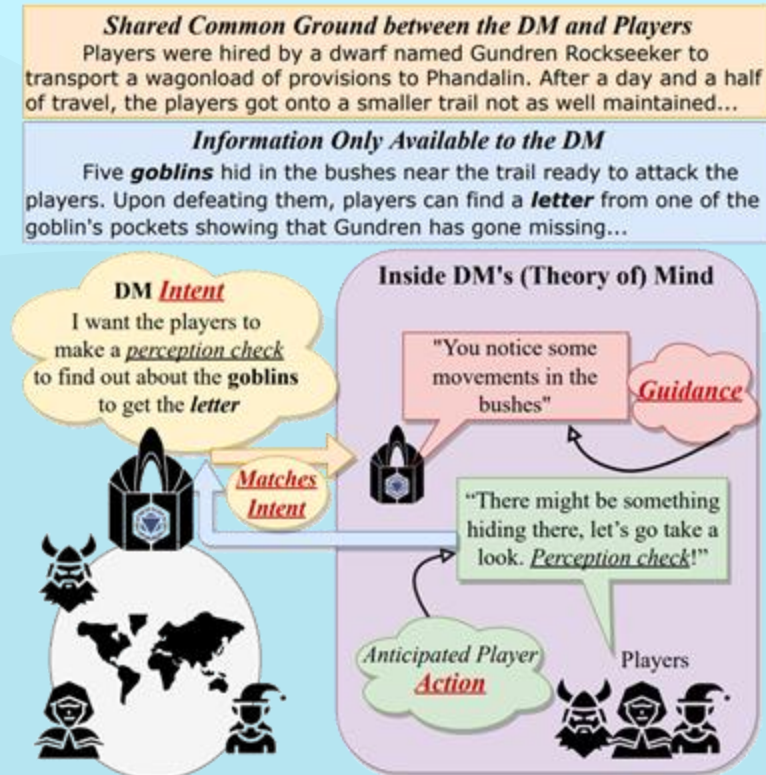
Shared Common Ground between the DM and Players

Players were hired by a dwarf named Gundren Rockseeker to transport a wagonload of provisions to Phandalin. After a day and a half of travel, the players got onto a smaller trail not as well maintained...

Information Only Available to the DM

Five goblins hid in the bushes near the trail ready to attack the players. Upon defeating them, players can find a letter from one of the goblin's pockets showing that Gundren has gone missing...

DM Intent
I want the players to make a perception check to find out about the goblins to get the letter

Inside DM's (Theory of) Mind

"You notice some movements in the bushes"

Guidance

Matches Intent

"There might be something hiding there, let's go take a look. Perception check!"

Anticipated Player Action

Players